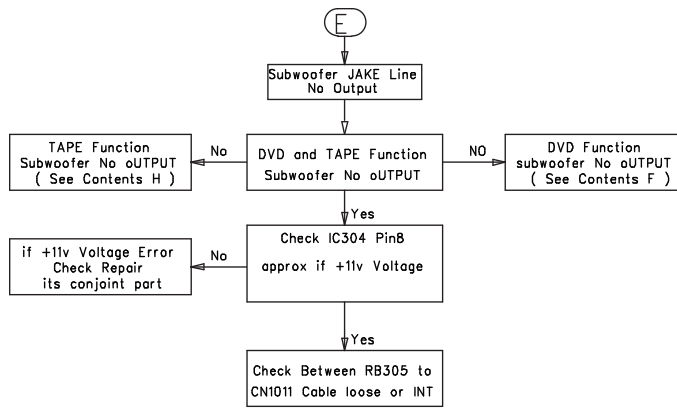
E

Subwoofer JAKE Line No Output

TAPE Function Subwoofer No oUTPUT ( See Contents H )

No

DVD and TAPE Function Subwoofer No oUTPUT

NO

DVD Function subwoofer No oUTPUT ( See Contents F )

Yes

if +11v Voltage Error Check Repair its conjoint part

No

Check IC304 Pin8 approx if +11v Voltage

Yes

Check Between RB305 to CN1011 Cable loose or INT